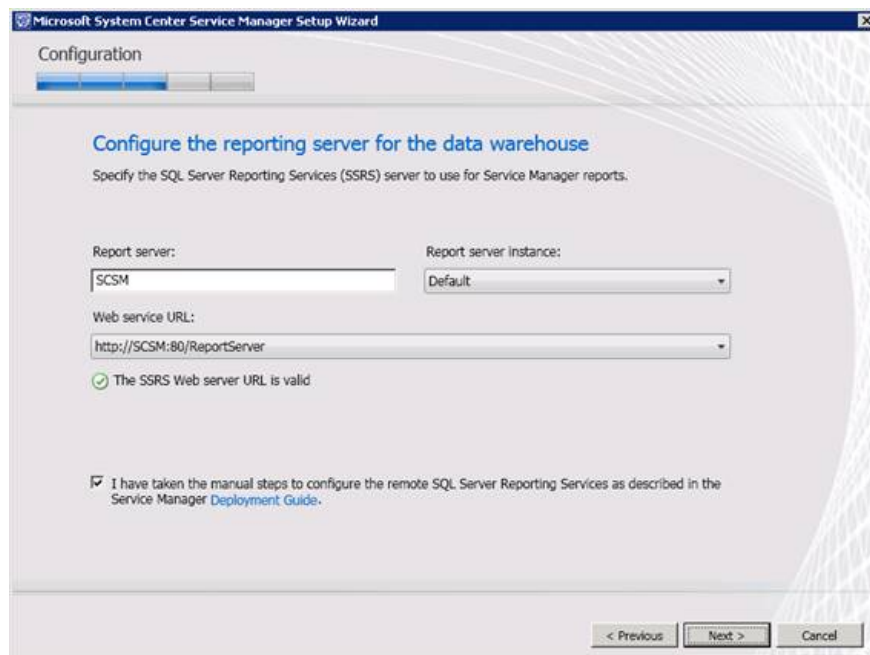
Microsoft System Center Service Manager Setup Wizard

Configuration

Configure the reporting server for the data warehouse

Specify the SQL Server Reporting Services (SSRS) server to use for Service Manager reports.

Report server:

SCSM

Report server instance:

Default

Web service URL:

http://SCSM:80/ReportServer

The SSRS Web server URL is valid

I have taken the manual steps to configure the remote SQL Server Reporting Services as described in the Service Manager Deployment Guide.

< Previous

Next >

Cancel